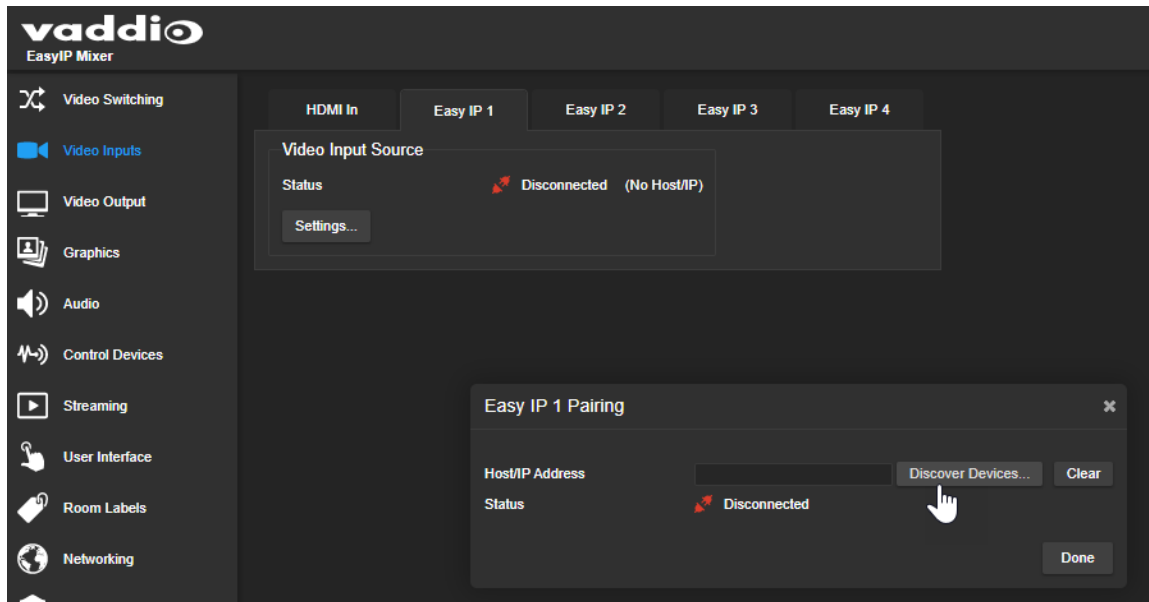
vaddio
EasyIP Mixer

Video Switching
Video Inputs
Video Output
Graphics
Audio
Control Devices
Streaming
User Interface
Room Labels
Networking

HDMI In | Easy IP 1 | Easy IP 2 | Easy IP 3 | Easy IP 4

Video Input Source
Status Disconnected (No Host/IP)
Settings...

Easy IP 1 Pairing
×
Host/IP Address Discover Devices... Clear
Status Disconnected
Done